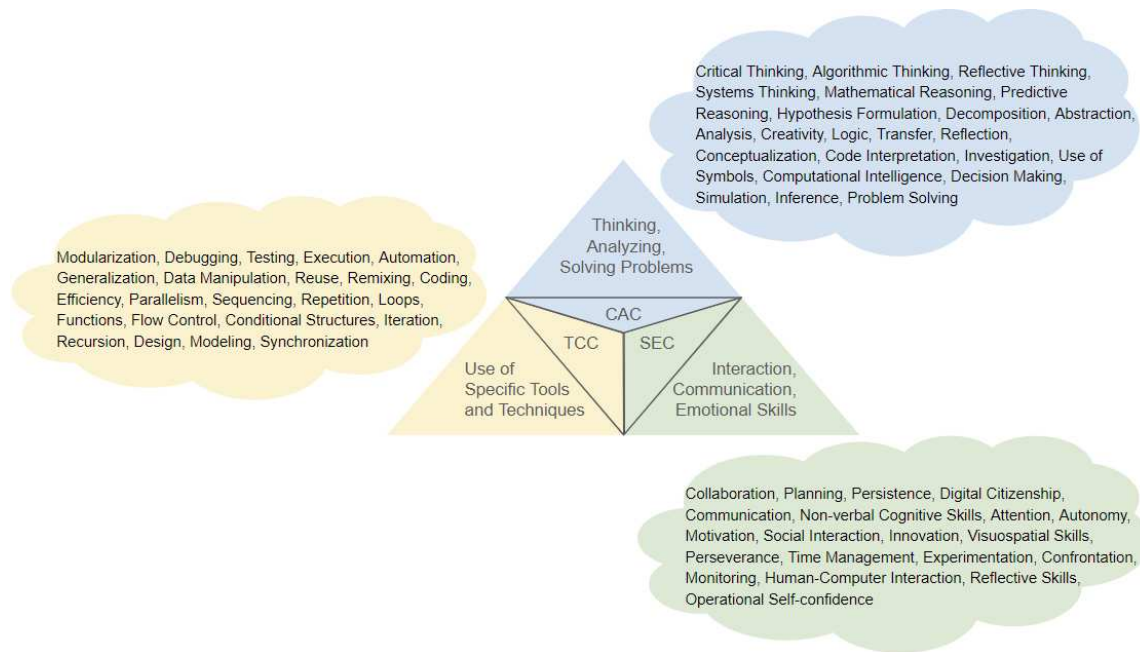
Critical Thinking, Algorithmic Thinking, Reflective Thinking, Systems Thinking, Mathematical Reasoning, Predictive Reasoning, Hypothesis Formulation, Decomposition, Abstraction, Analysis, Creativity, Logic, Transfer, Reflection, Conceptualization, Code Interpretation, Investigation, Use of Symbols, Computational Intelligence, Decision Making, Simulation, Inference, Problem Solving

Modularization, Debugging, Testing, Execution, Automation, Generalization, Data Manipulation, Reuse, Remixing, Coding, Efficiency, Parallelism, Sequencing, Repetition, Loops, Functions, Flow Control, Conditional Structures, Iteration, Recursion, Design, Modeling, Synchronization

Thinking, Analyzing, Solving Problems

CAC

TCC

SEC

Use of Specific Tools and Techniques

Interaction, Communication, Emotional Skills

Collaboration, Planning, Persistence, Digital Citizenship, Communication, Non-verbal Cognitive Skills, Attention, Autonomy, Motivation, Social Interaction, Innovation, Visuospatial Skills, Perseverance, Time Management, Experimentation, Confrontation, Monitoring, Human-Computer Interaction, Reflective Skills, Operational Self-confidence